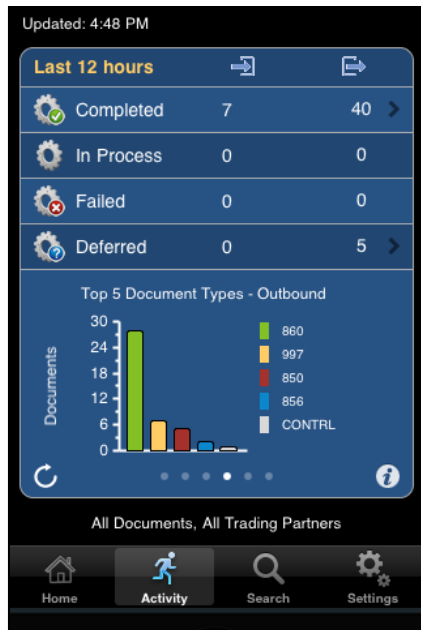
Updated: 4:48 PM

Last 12 hours

| | | |
|---|---|---|
| Completed | 7 | 40 |
| In Process | 0 | 0 |
| Failed | 0 | 0 |
| Deferred | 0 | 5 |

Top 5 Document Types - Outbound

Documents

30
24
18
12
6
0

860
997
850
856
CONTRL

All Documents, All Trading Partners

Home Activity Search Settings